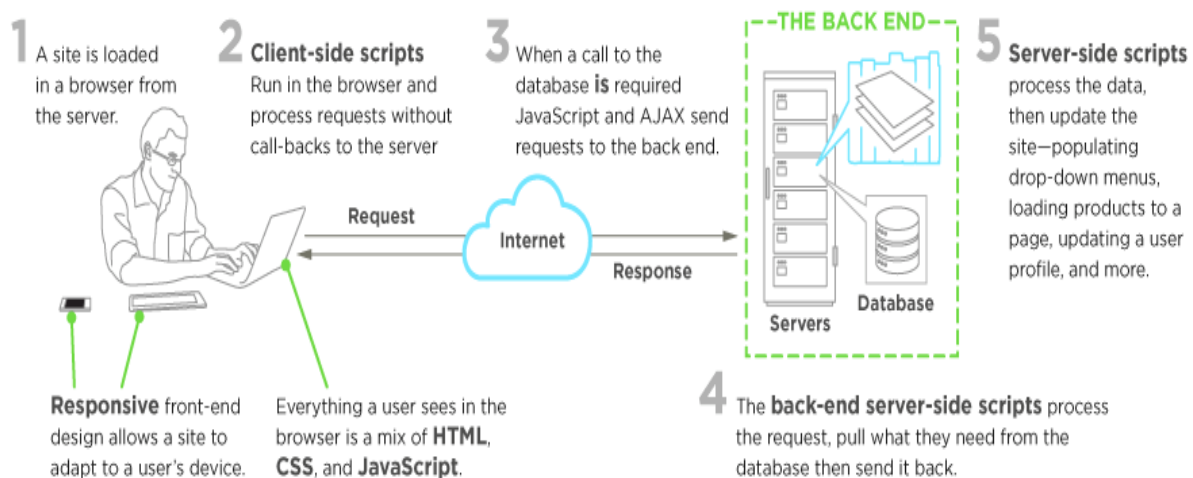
1 A site is loaded in a browser from the server.

2 Client-side scripts
Run in the browser and process requests without call-backs to the server

3 When a call to the database is required JavaScript and AJAX send requests to the back end.

THE BACK END

5 Server-side scripts process the data, then update the site—populating drop-down menus, loading products to a page, updating a user profile, and more.

Request

Internet

Response

Servers

Database

Responsive front-end design allows a site to adapt to a user's device.

Everything a user sees in the browser is a mix of HTML, CSS, and JavaScript.

4 The back-end server-side scripts process the request, pull what they need from the database then send it back.